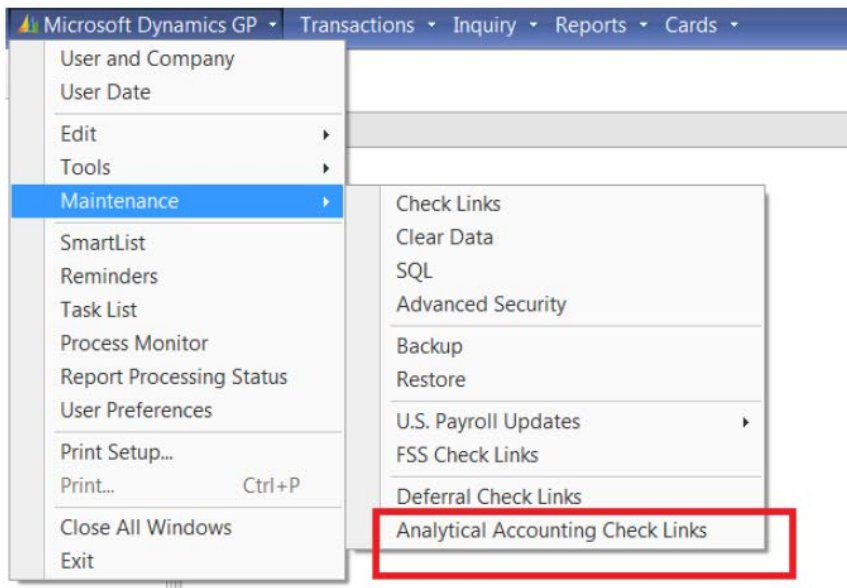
Microsoft Dynamics GP Transactions Inquiry Reports Cards

User and Company
User Date

Edit
Tools
Maintenance

SmartList
Reminders
Task List
Process Monitor
Report Processing Status
User Preferences

Print Setup...
Print... Ctrl+P

Close All Windows
Exit

Check Links
Clear Data
SQL
Advanced Security

Backup
Restore

U.S. Payroll Updates
FSS Check Links

Deferral Check Links
Analytical Accounting Check Links